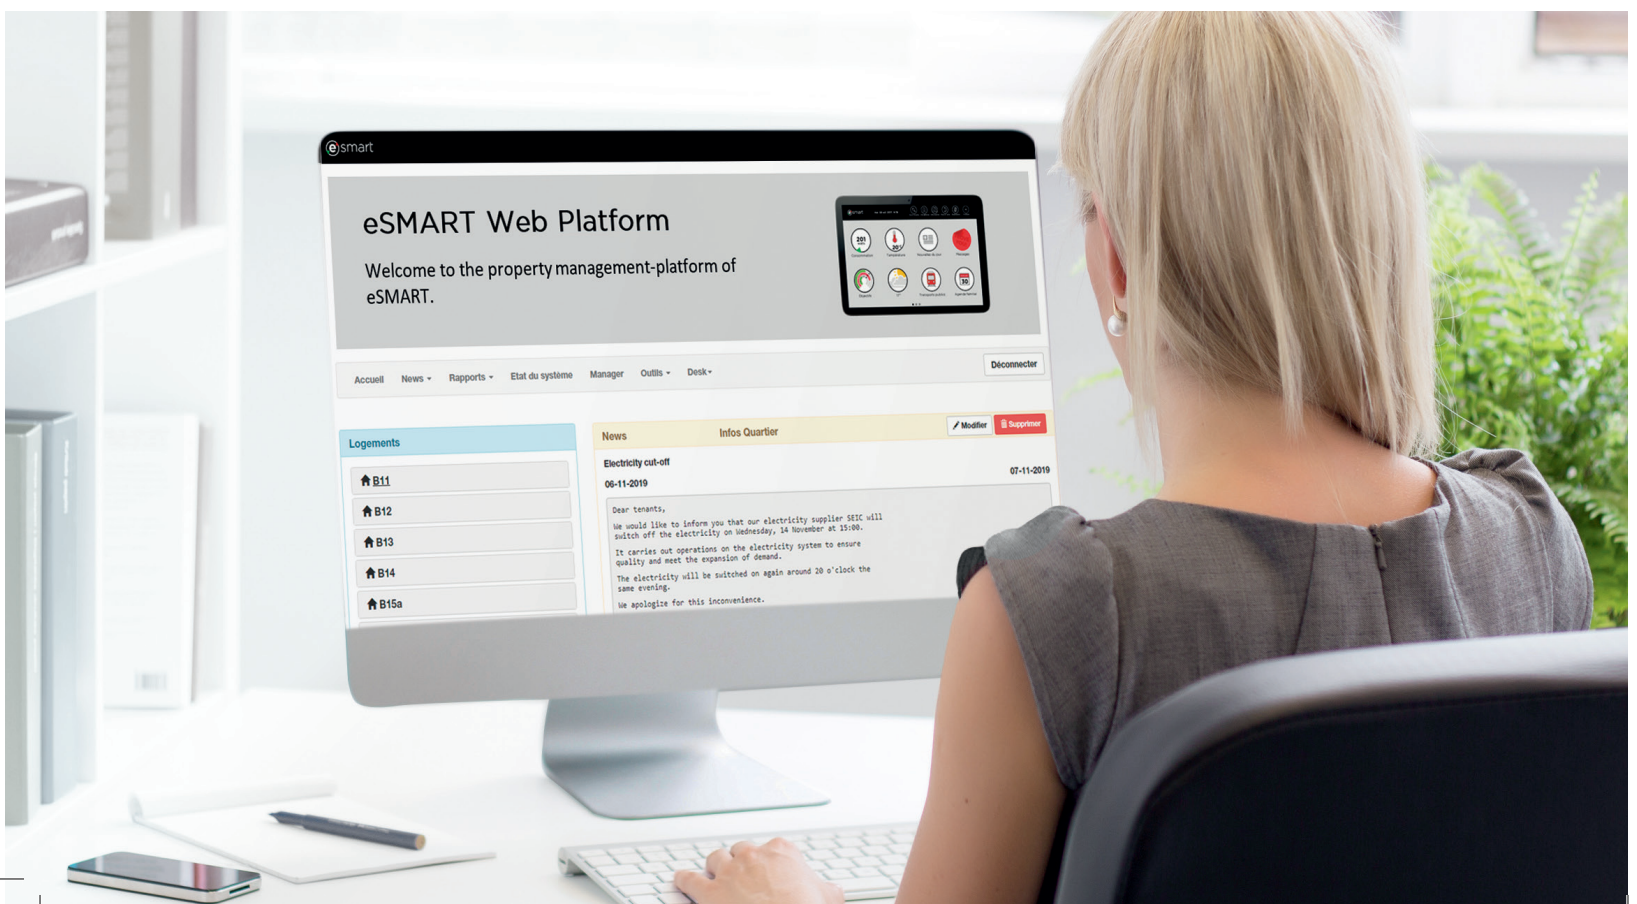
esmart

eSMART Web Platform

Welcome to the property management-platform of eSMART.

Accueil News Rapports Etat du système Manager Outils Desk

Déconnecter

Logements

B11

B12

B13

B14

B15a

News Infos Quartier

Modifier Supprimer

Electricity cut-off

07-11-2019

06-11-2019

Dear tenants,

We would like to inform you that our electricity supplier SEIC will switch off the electricity on Wednesday, 14 November at 15:00.

It carries out operations on the electricity system to ensure quality and meet the expansion of demand.

The electricity will be switched on again around 20 o'clock the same evening.

We apologize for this inconvenience.